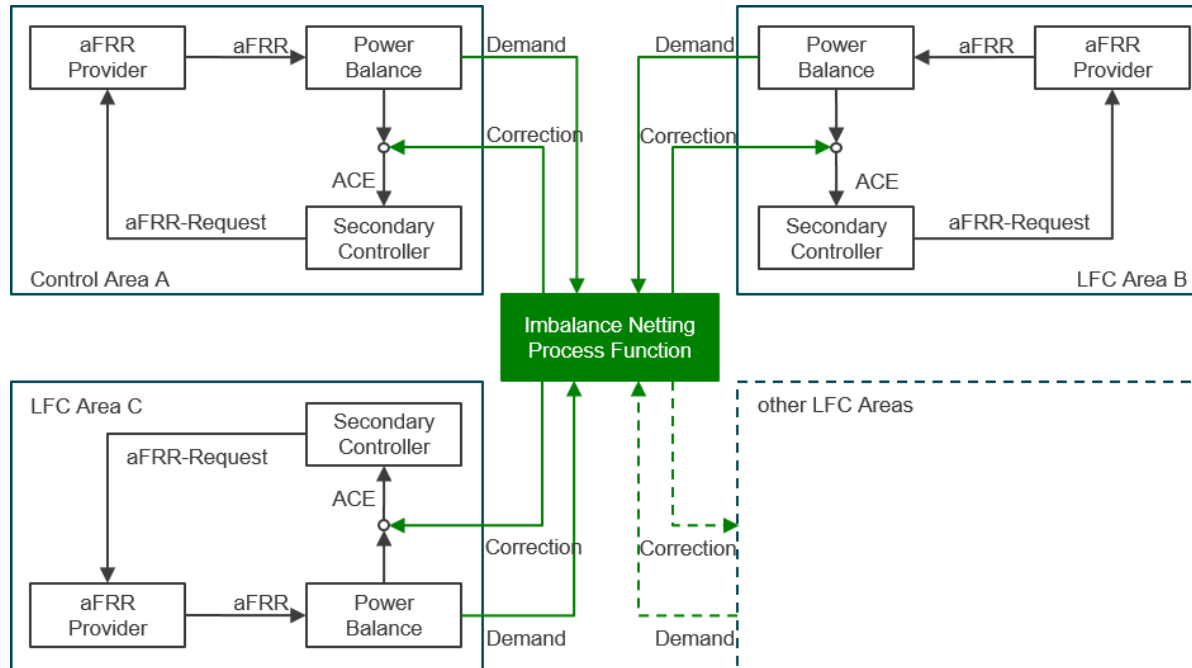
aFRR Provider
aFRR
Power Balance
Demand
Correction
ACE
aFRR-Request
Secondary Controller
Control Area A

Demand
Power Balance
aFRR
aFRR Provider
Correction
ACE
Secondary Controller
aFRR-Request
LFC Area B

Imbalance Netting Process Function

LFC Area C
Secondary Controller
aFRR-Request
ACE
Correction
aFRR Provider
aFRR
Power Balance
Demand

other LFC Areas
Correction
Demand